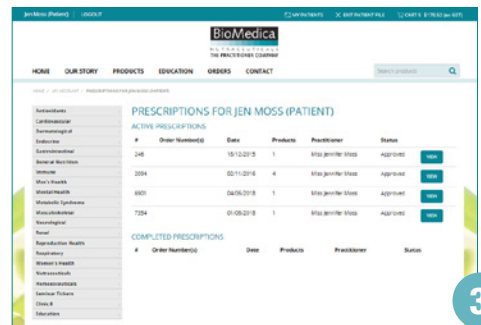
Jen Moss (Patient) | LOGOUT

MY PATIENTS   EXIT PATIENT FILE   CART 5 $178.02 (ex GST)

BioMedica
NUTRACEUTICALS
THE PRACTITIONER COMPANY

HOME   OUR STORY   PRODUCTS   EDUCATION   ORDERS   CONTACT

Search products

HOME / MY ACCOUNT / PRESCRIPTIONS FOR JEN MOSS (PATIENT)

Antioxidants
Cardiovascular
Dermatological
Endocrine
Gastrointestinal
General Nutrition
Immune
Men's Health
Mental Health
Metabolic Syndrome
Musculoskeletal
Neurological
Renal
Reproductive Health
Respiratory
Women's Health
Nutraceuticals
Homoeoceuticals
Seminar Tickets
Clinic 8
Education

PRESCRIPTIONS FOR JEN MOSS (PATIENT)

ACTIVE PRESCRIPTIONS

| # | Order Number(s) | Date | Products | Practitioner | Status | |
|---|---|---|---|---|---|---|
| 248 | | 15/12/2015 | 1 | Miss Jennifer Moss | Approved | VIEW |
| 2094 | | 02/11/2018 | 4 | Miss Jennifer Moss | Approved | VIEW |
| 6931 | | 04/06/2018 | 1 | Miss Jennifer Moss | Approved | VIEW |
| 7354 | | 01/08/2018 | 1 | Miss Jennifer Moss | Approved | VIEW |

COMPLETED PRESCRIPTIONS

| # | Order Number(s) | Date | Products | Practitioner | Status |
|---|---|---|---|---|---|

3